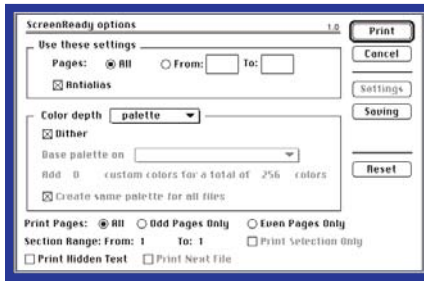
ScreenReady options 1.0

Use these settings

Pages: All From: To:

Antialias

Color depth palette

Dither

Base palette on

Add 0 custom colors for a total of 256 colors

Create same palette for all files

Print Pages: All Odd Pages Only Even Pages Only

Section Range: From: 1 To: 1 Print Selection Only

Print Hidden Text Print Next File

Print

Cancel

Settings

Saving

Reset